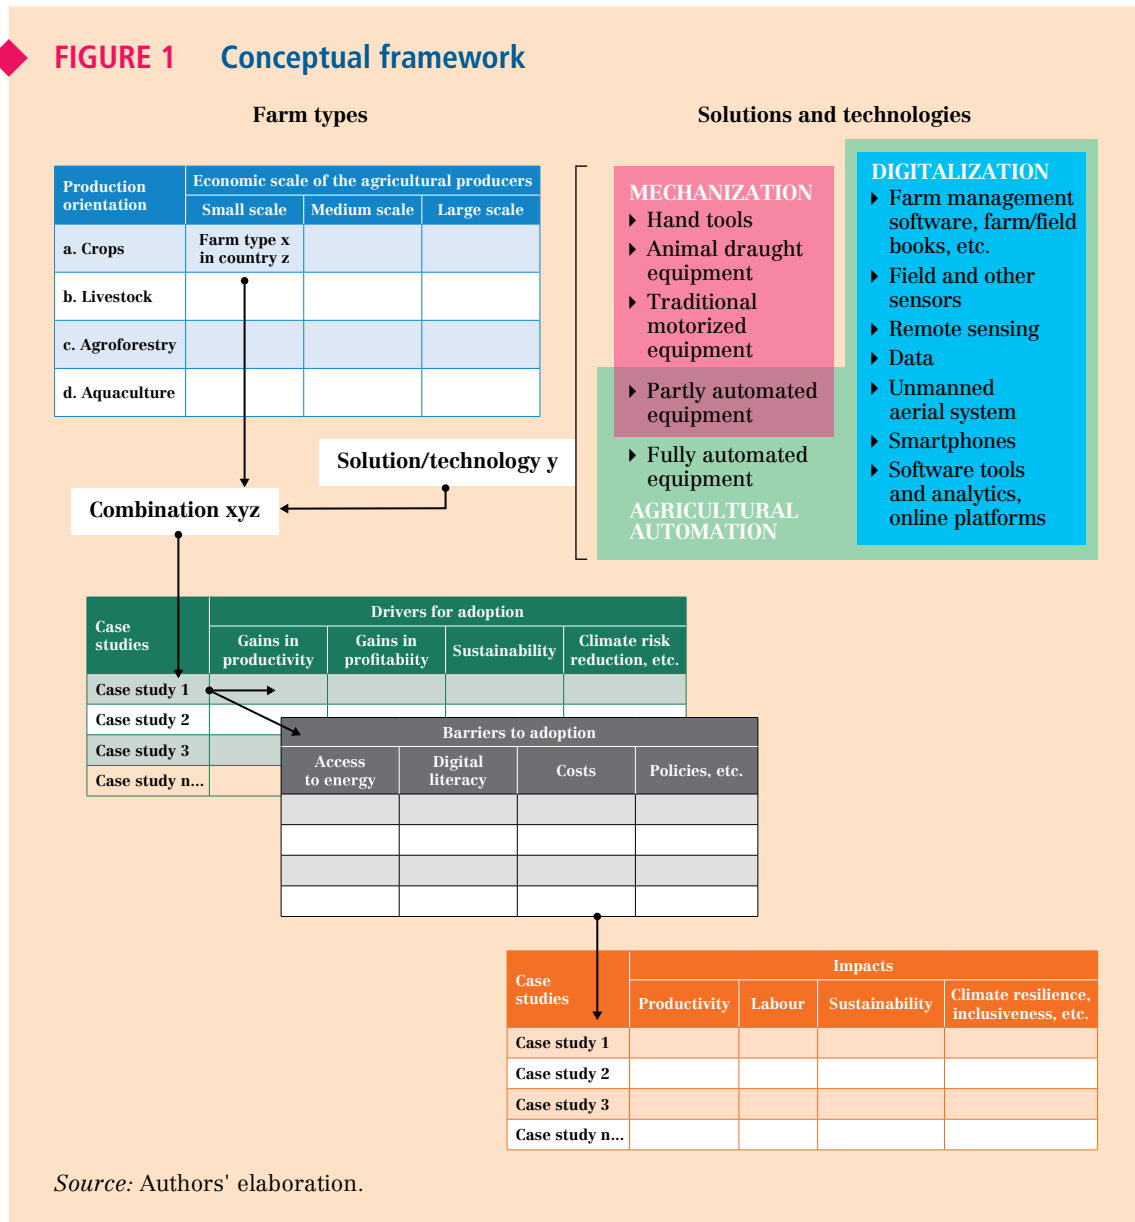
FIGURE 1 Conceptual framework

Farm types

| Production orientation | Economic scale of the agricultural producers | | |
|---|---|---|---|
| | Small scale | Medium scale | Large scale |
| a. Crops | Farm type x in country z | | |
| b. Livestock | | | |
| c. Agroforestry | | | |
| d. Aquaculture | | | |

Solutions and technologies

MECHANIZATION
Hand tools
Animal draught equipment
Traditional motorized equipment
Partly automated equipment
Fully automated equipment
AGRICULTURAL AUTOMATION

DIGITALIZATION
Farm management software, farm/field books, etc.
Field and other sensors
Remote sensing
Data
Unmanned aerial system
Smartphones
Software tools and analytics, online platforms

Solution/technology y

Combination xyz

| Case studies | Drivers for adoption | | | |
|---|---|---|---|---|
| | Gains in productivity | Gains in profitabiity | Sustainability | Climate risk reduction, etc. |
| Case study 1 | | | | |
| Case study 2 | | | | |
| Case study 3 | | | | |
| Case study n... | | | | |

| Barriers to adoption | | | |
|---|---|---|---|
| Access to energy | Digital literacy | Costs | Policies, etc. |
| | | | |
| | | | |
| | | | |
| | | | |

| Case studies | Impacts | | | |
|---|---|---|---|---|
| | Productivity | Labour | Sustainability | Climate resilience, inclusiveness, etc. |
| Case study 1 | | | | |
| Case study 2 | | | | |
| Case study 3 | | | | |
| Case study n... | | | | |

Source: Authors' elaboration.